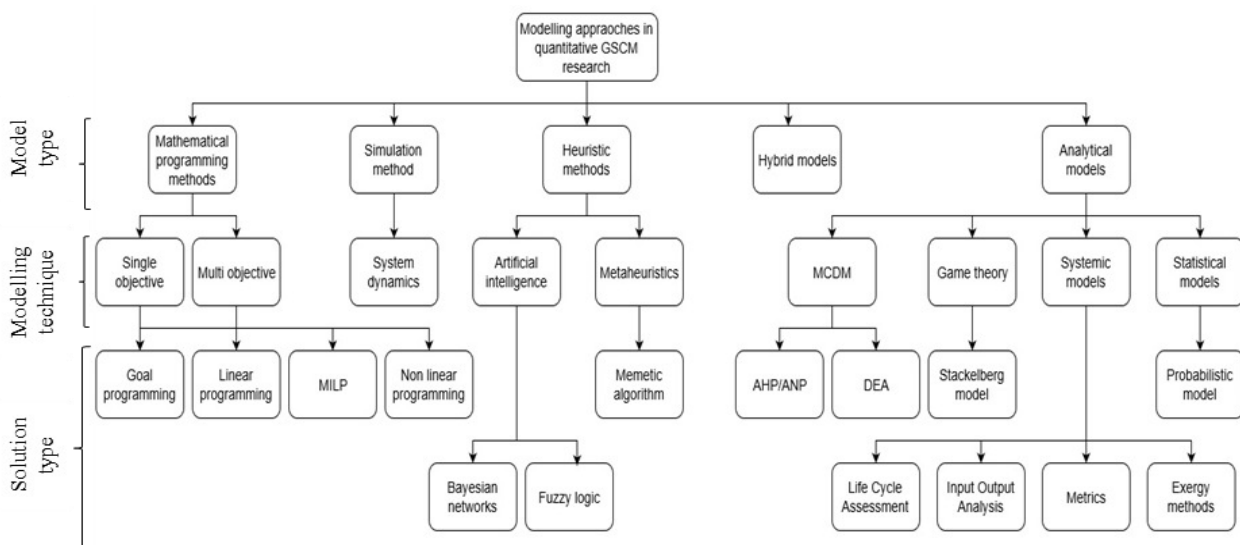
Modelling appraoches in quantitative GSCM research

Model type

Mathematical programming methods

Simulation method

Heuristic methods

Hybrid models

Analytical models

Modelling technique

Single objective

Multi objective

System dynamics

Artificial intelligence

Metaheuristics

MCDM

Game theory

Systemic models

Statistical models

Solution type

Goal programming

Linear programming

MILP

Non linear programming

Memetic algorithm

AHP/ANP

DEA

Stackelberg model

Probabilistic model

Bayesian networks

Fuzzy logic

Life Cycle Assessment

Input Output Analysis

Metrics

Exergy methods